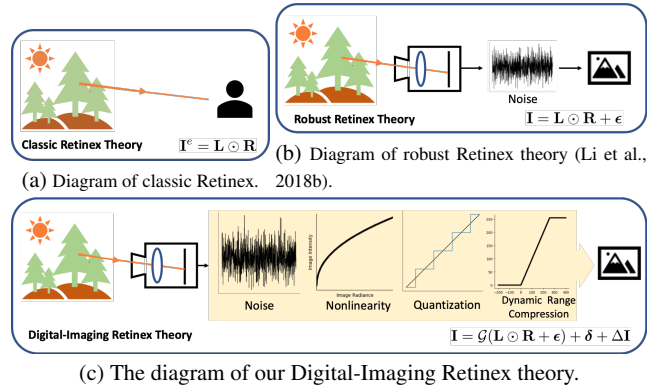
Classic Retinex Theory

$\mathbf{I}^{e} = \mathbf{L} \odot \mathbf{R}$

(a) Diagram of classic Retinex.

Noise

Robust Retinex Theory

$\mathbf{I} = \mathbf{L} \odot \mathbf{R} + \boldsymbol{\epsilon}$

(b) Diagram of robust Retinex theory (Li et al., 2018b).

Image Intensity

Image Radiance

-100 0 100 200 300 400

0 50 100 150 200 250

Noise

Nonlinearity

Quantization

Dynamic Range Compression

Digital-Imaging Retinex Theory

$\mathbf{I} = \mathcal{G}(\mathbf{L} \odot \mathbf{R} + \boldsymbol{\epsilon}) + \boldsymbol{\delta} + \Delta\mathbf{I}$

(c) The diagram of our Digital-Imaging Retinex theory.